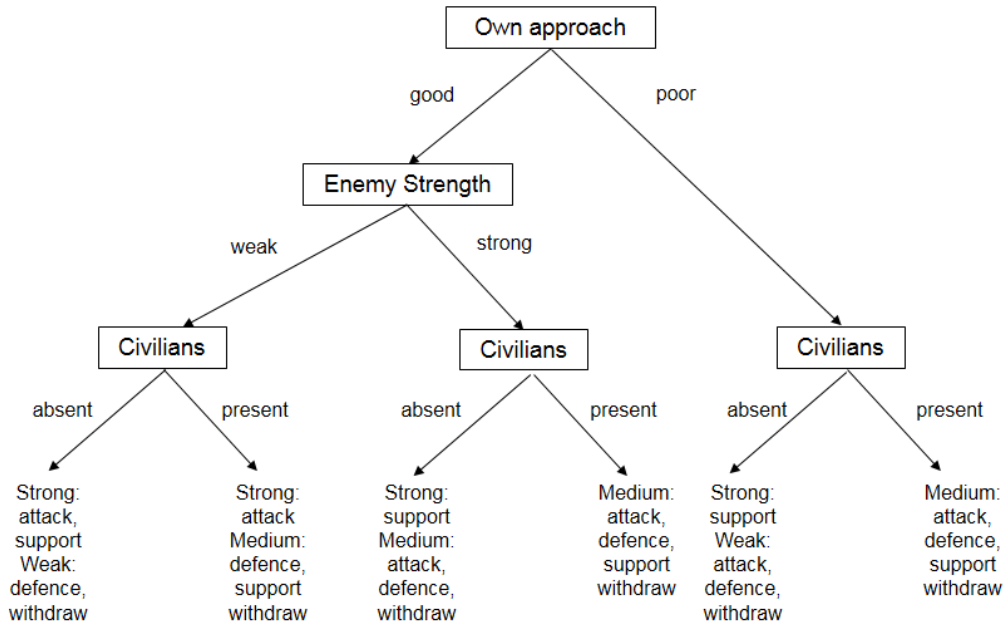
Own approach

good

poor

Enemy Strength

weak

strong

Civilians

Civilians

Civilians

absent

present

absent

present

absent

present

Strong: attack, support
Weak: defence, withdraw

Strong: attack
Medium: defence, support withdraw

Strong: support
Medium: attack, defence, withdraw

Medium: attack, defence, support withdraw

Strong: support
Weak: attack, defence, withdraw

Medium: attack, defence, support withdraw